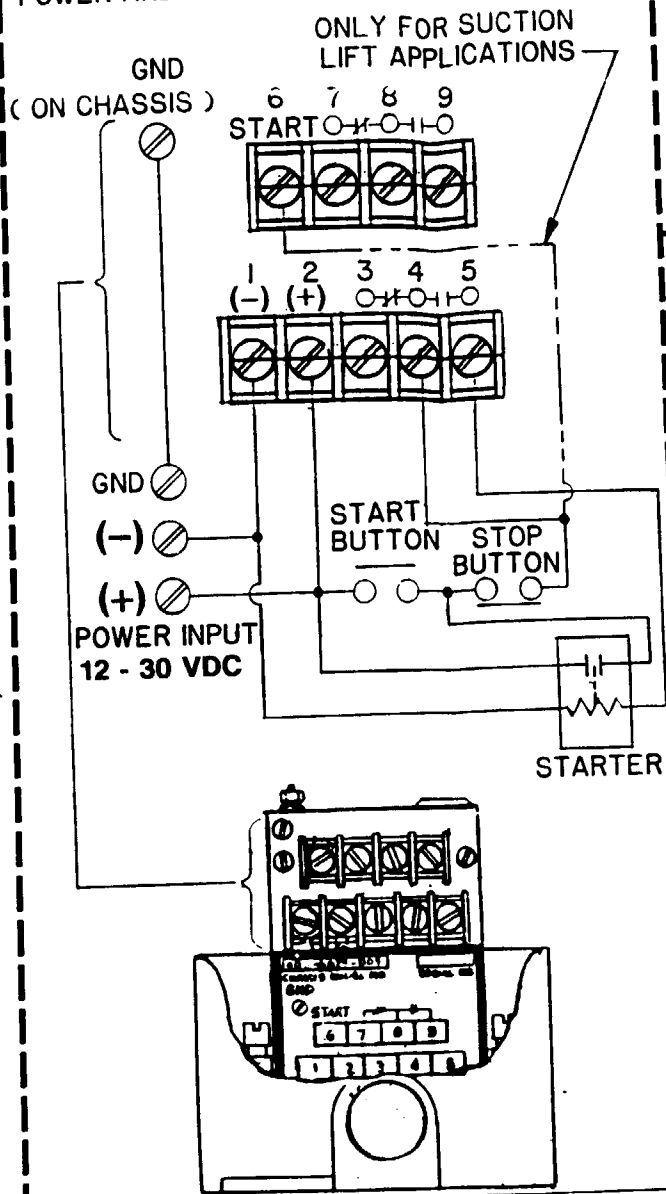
POWER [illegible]

ONLY FOR SUCTION LIFT APPLICATIONS

GND
( ON CHASSIS )

6 7 8 9
START

1 2 3 4 5
(–) (+)

GND

(–)

(+)

POWER INPUT
12 - 30 VDC

START BUTTON

STOP BUTTON

STARTER

GND
START
6 7 8 9
1 2 3 4 5